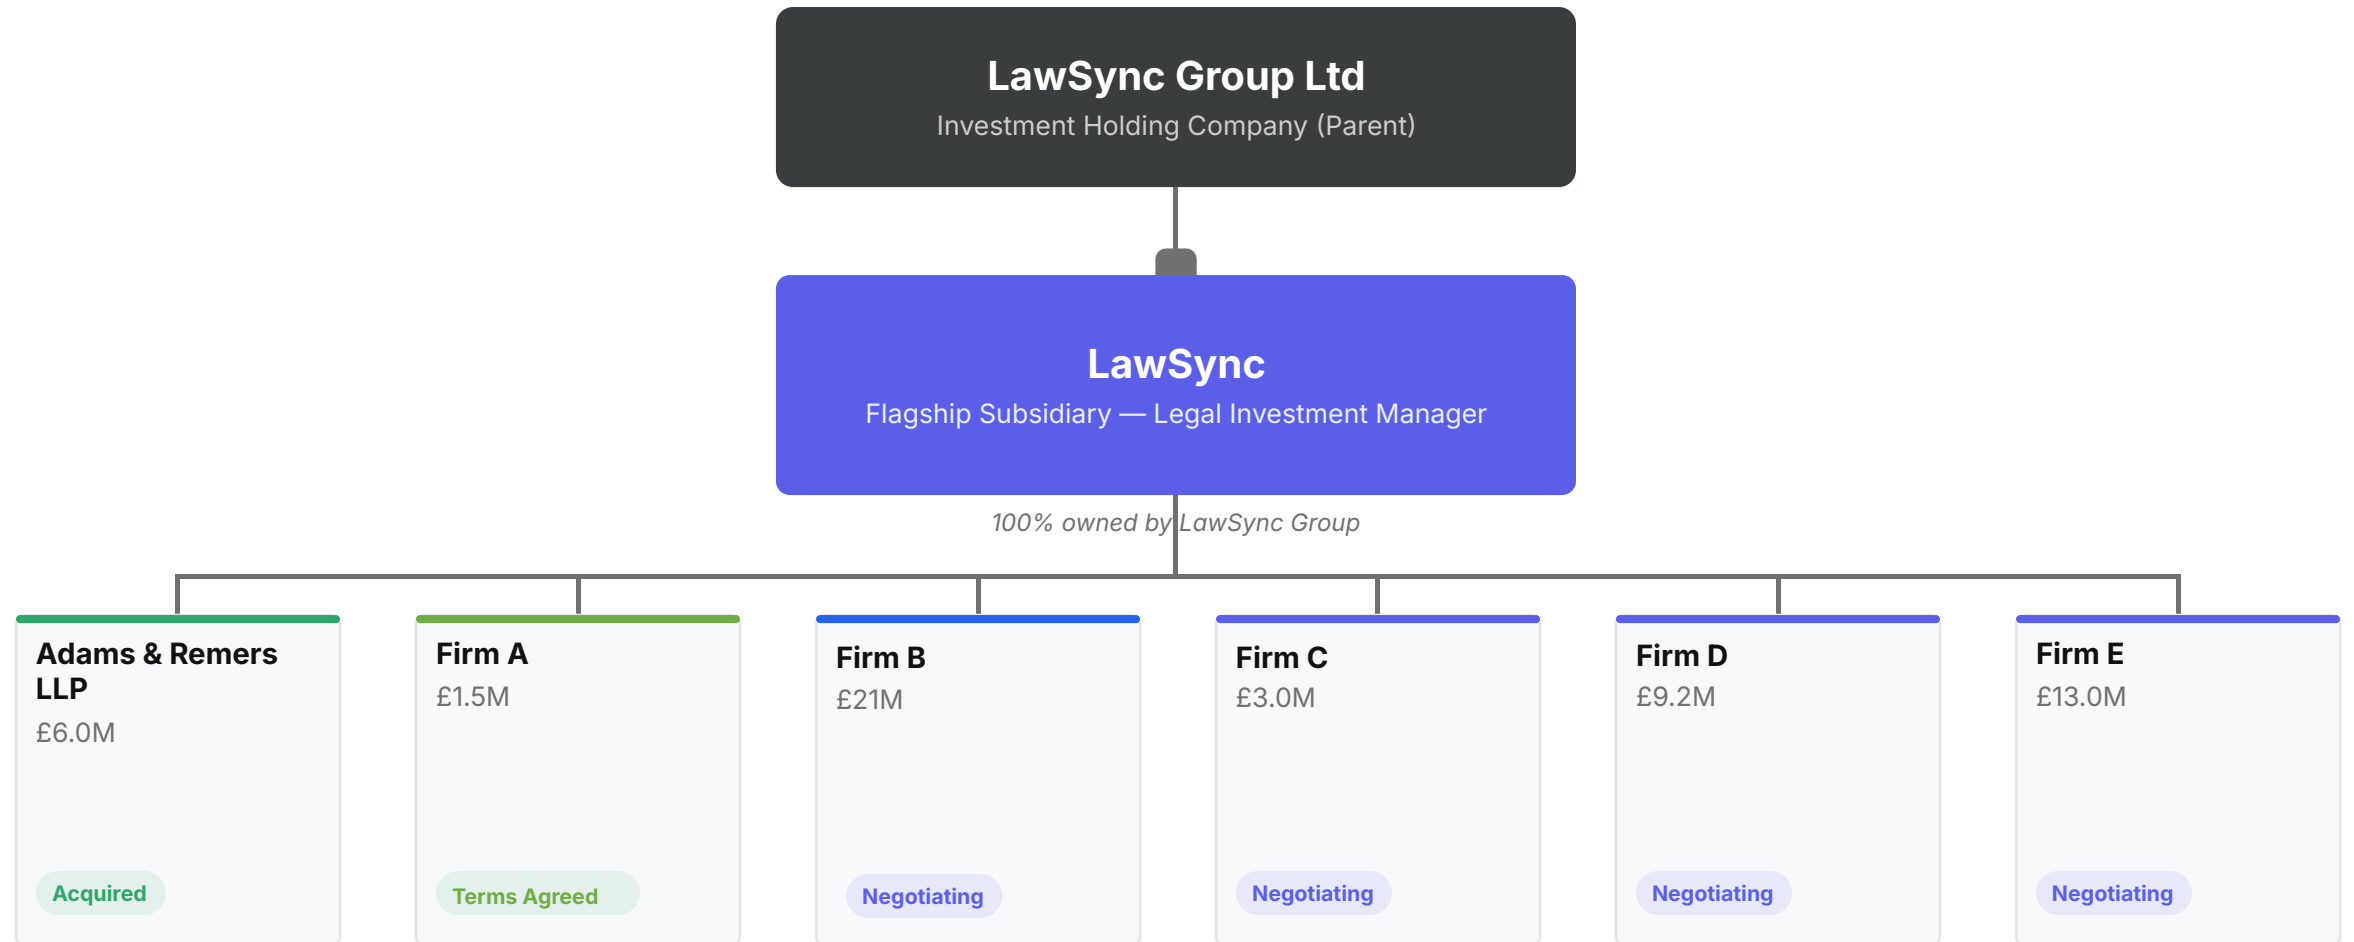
LawSync Group Ltd
Investment Holding Company (Parent)

LawSync
Flagship Subsidiary — Legal Investment Manager

100% owned by LawSync Group

Adams & Remers LLP
£6.0M
Acquired

Firm A
£1.5M
Terms Agreed

Firm B
£21M
Negotiating

Firm C
£3.0M
Negotiating

Firm D
£9.2M
Negotiating

Firm E
£13.0M
Negotiating